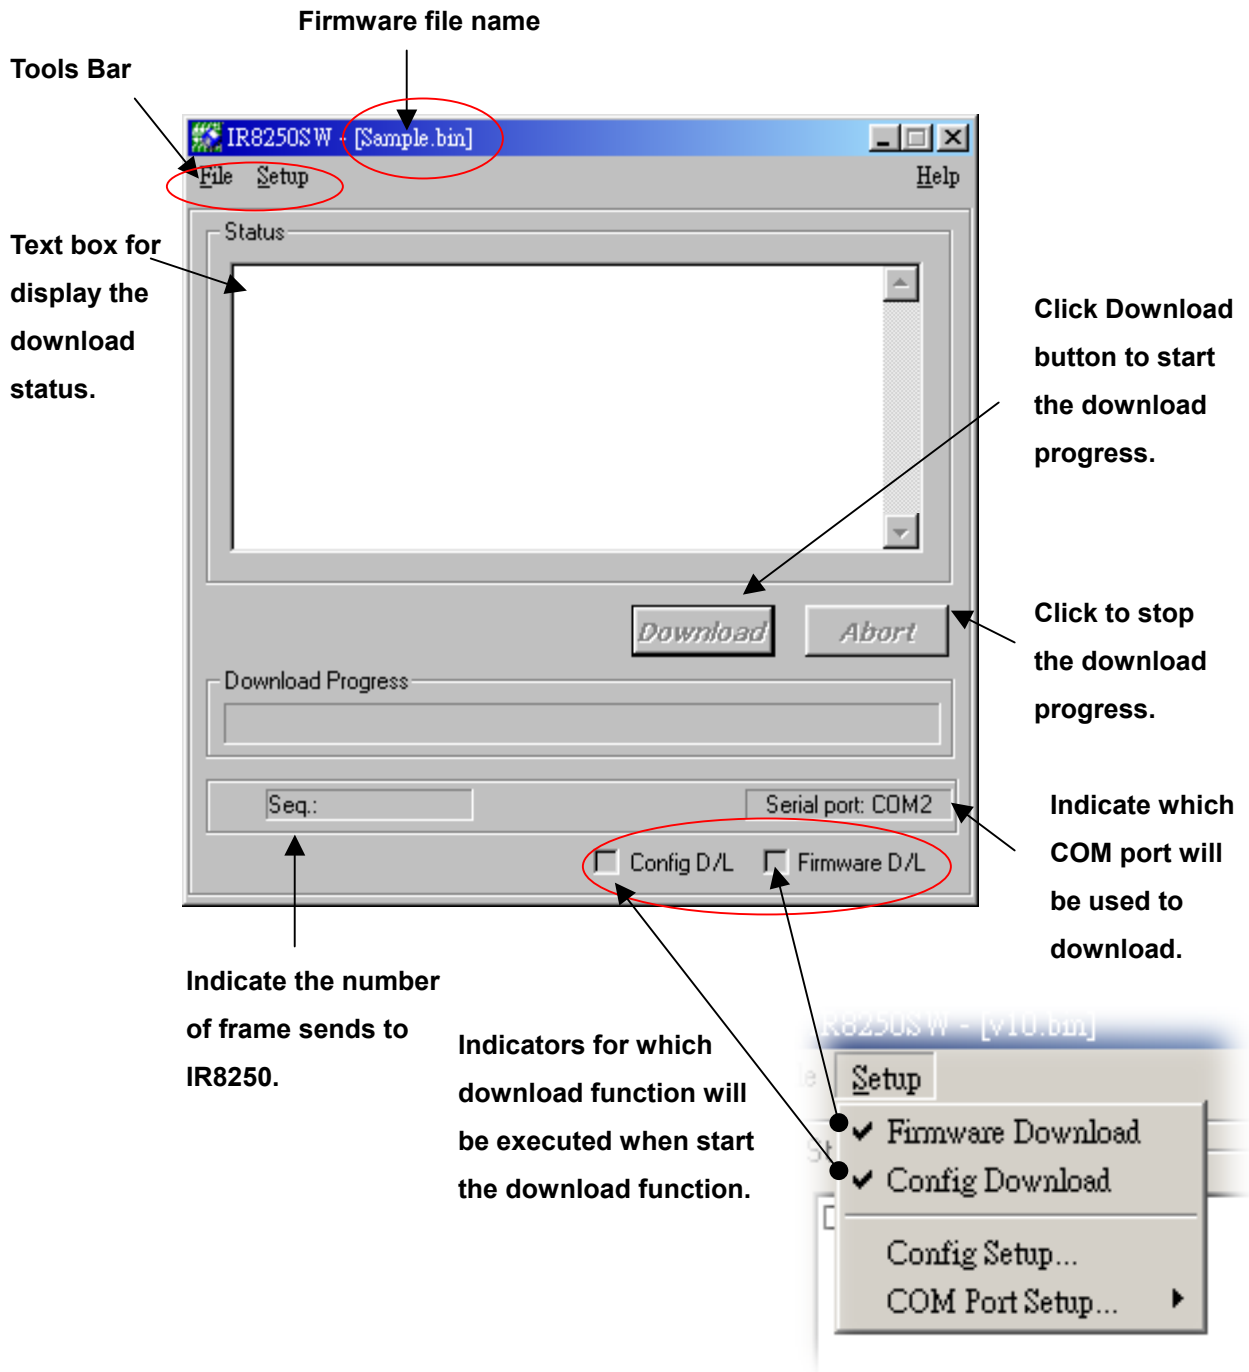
Firmware file name

Tools Bar

IR8250SW - [Sample.bin]

File Setup Help

Status

Text box for display the download status.

Click Download button to start the download progress.

Download Abort

Click to stop the download progress.

Download Progress

Seq.:

Serial port: COM2

Indicate which COM port will be used to download.

Config D/L Firmware D/L

Indicate the number of frame sends to IR8250.

Indicators for which download function will be executed when start the download function.

IR8250SW - [V10.bin]

Setup

Firmware Download

Config Download

Config Setup...

COM Port Setup...